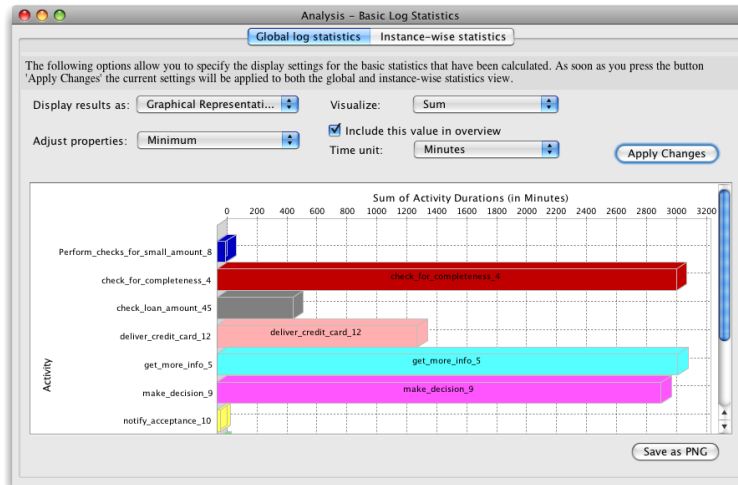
Analysis - Basic Log Statistics

Global log statistics | Instance-wise statistics

The following options allow you to specify the display settings for the basic statistics that have been calculated. As soon as you press the button 'Apply Changes' the current settings will be applied to both the global and instance-wise statistics view.

Display results as: Graphical Representati...

Visualize: Sum

Include this value in overview

Adjust properties: Minimum

Time unit: Minutes

Apply Changes

Sum of Activity Durations (in Minutes)

0 200 400 600 800 1000 1200 1400 1600 1800 2000 2200 2400 2600 2800 3000 3200

Activity

Perform_checks_for_small_amount_8

check_for_completeness_4

check_for_completeness_4

check_loan_amount_45

deliver_credit_card_12

deliver_credit_card_12

get_more_info_5

get_more_info_5

make_decision_9

make_decision_9

notify_acceptance_10

Save as PNG